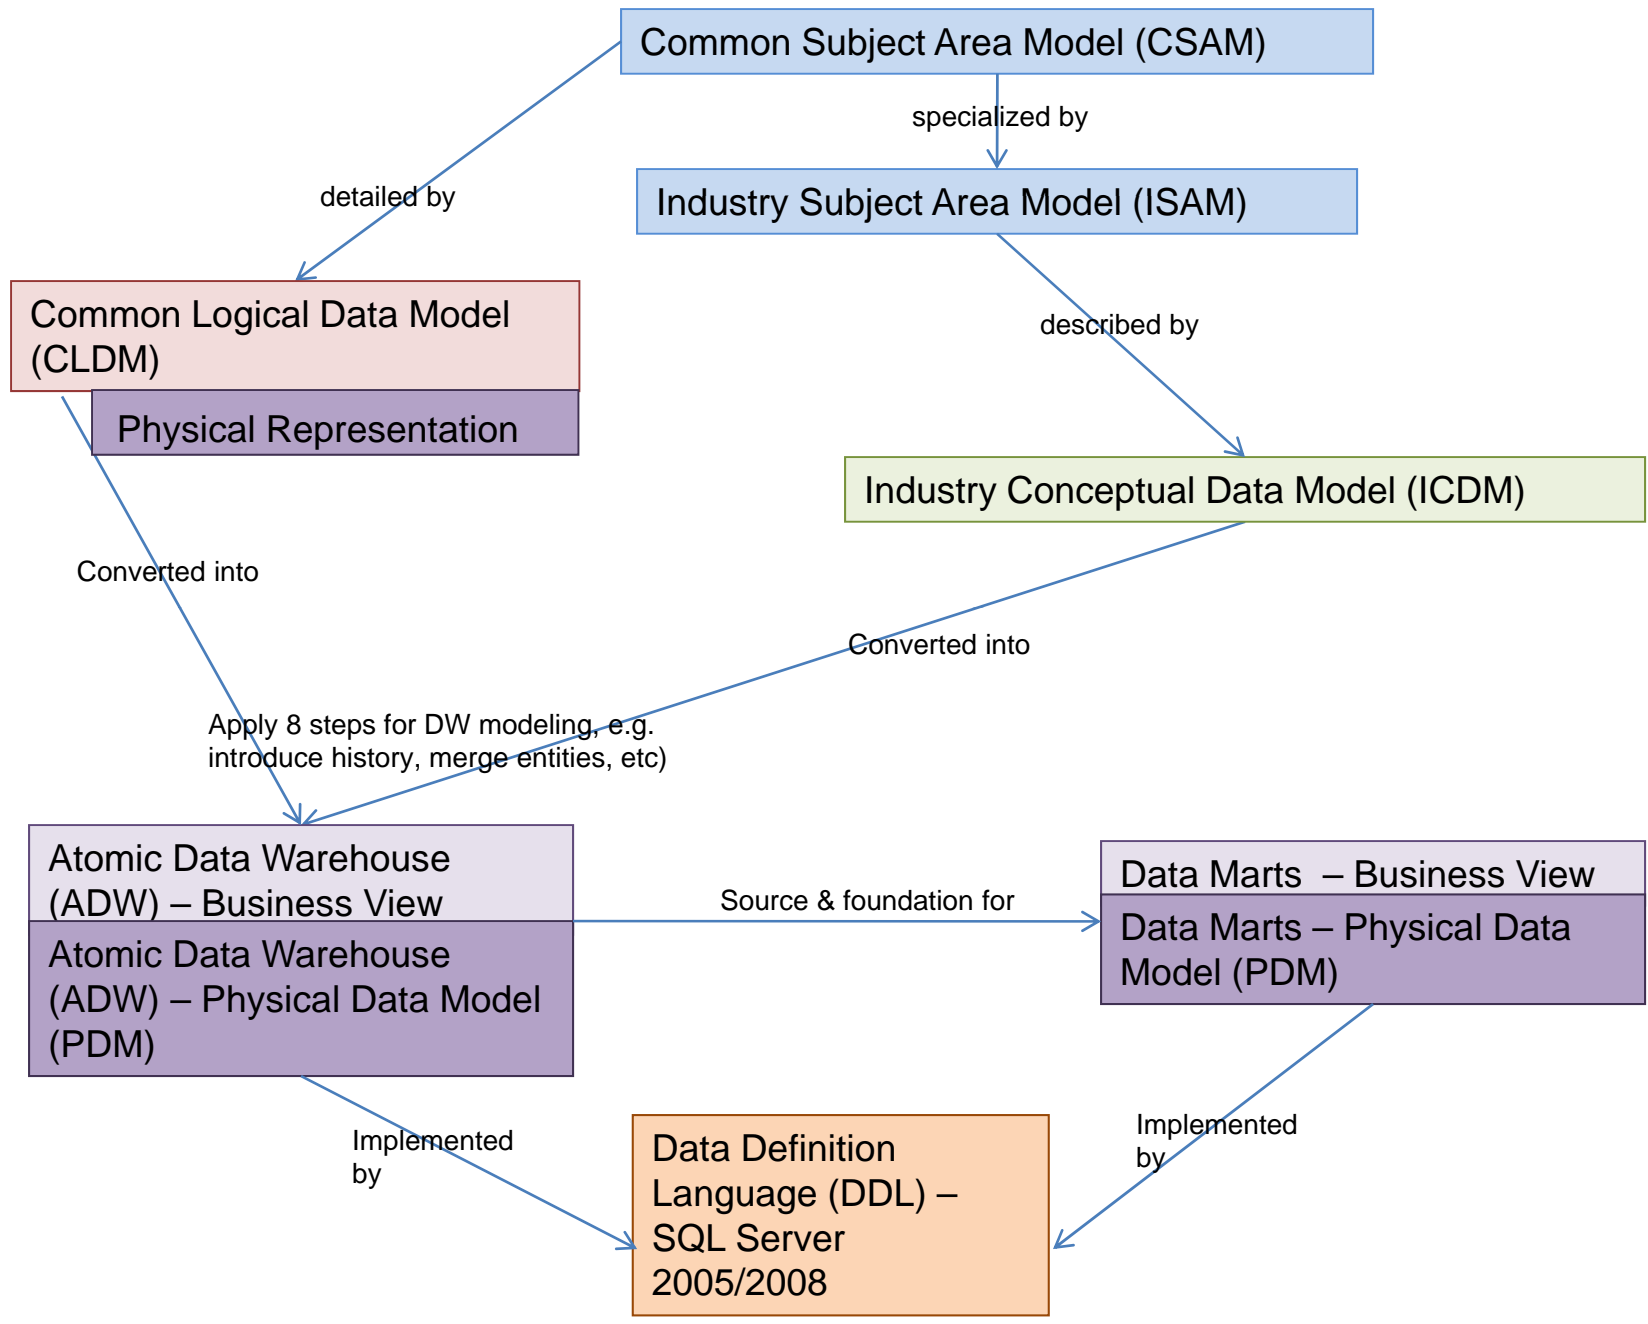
Common Subject Area Model (CSAM)

specialized by

Industry Subject Area Model (ISAM)

detailed by

Common Logical Data Model (CLDM)

Physical Representation

described by

Industry Conceptual Data Model (ICDM)

Converted into

Converted into

Apply 8 steps for DW modeling, e.g. introduce history, merge entities, etc)

Atomic Data Warehouse (ADW) – Business View

Atomic Data Warehouse (ADW) – Physical Data Model (PDM)

Source & foundation for

Data Marts – Business View

Data Marts – Physical Data Model (PDM)

Implemented by

Implemented by

Data Definition Language (DDL) – SQL Server 2005/2008